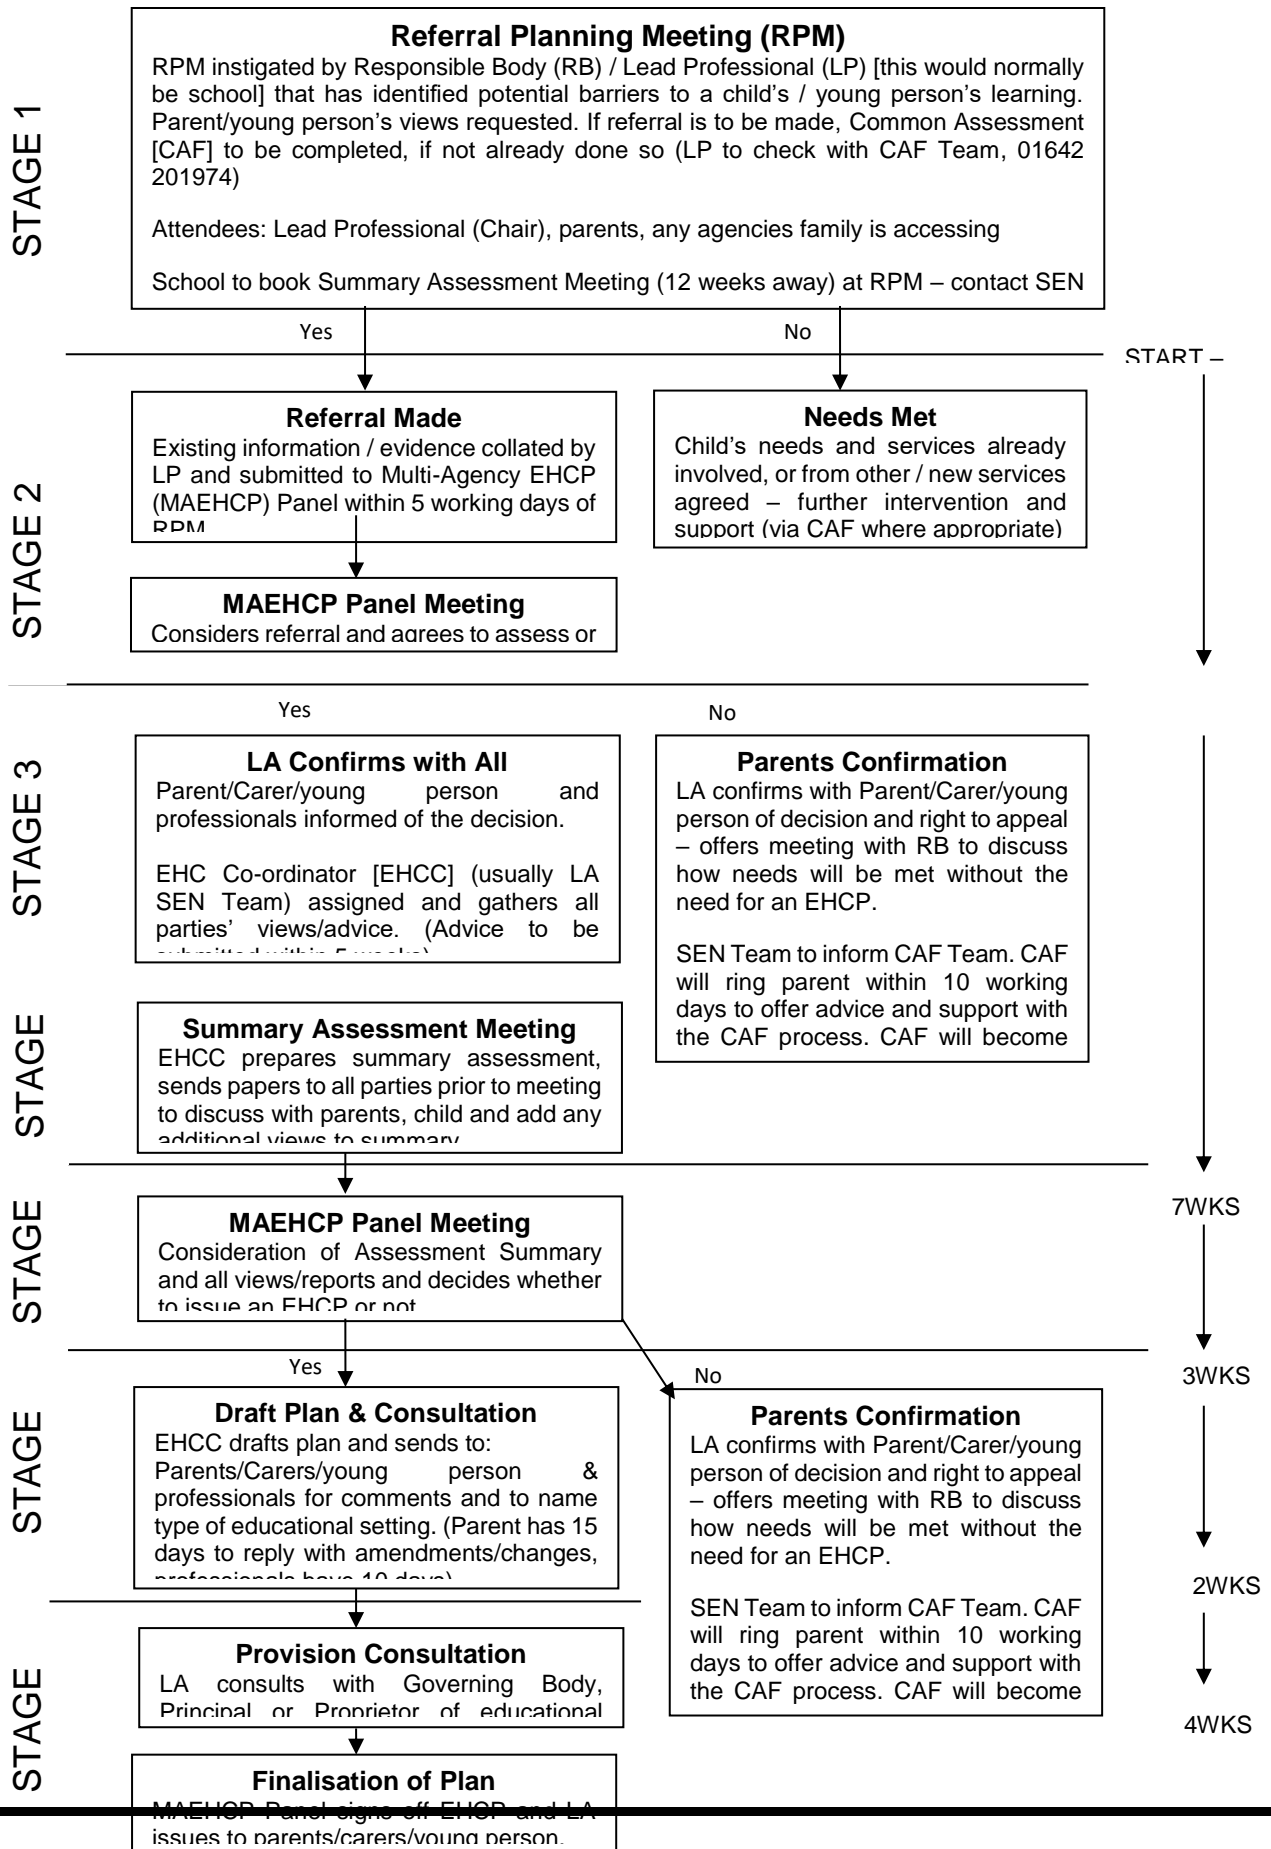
STAGE 1

**Referral Planning Meeting (RPM)**
RPM instigated by Responsible Body (RB) / Lead Professional (LP) [this would normally be school] that has identified potential barriers to a child's / young person's learning. Parent/young person's views requested. If referral is to be made, Common Assessment [CAF] to be completed, if not already done so (LP to check with CAF Team, 01642 201974)

Attendees: Lead Professional (Chair), parents, any agencies family is accessing

School to book Summary Assessment Meeting (12 weeks away) at RPM – contact SEN

Yes

No

START –

STAGE 2

**Referral Made**
Existing information / evidence collated by LP and submitted to Multi-Agency EHCP (MAEHCP) Panel within 5 working days of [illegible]

**Needs Met**
Child's needs and services already involved, or from other / new services agreed – further intervention and support (via CAF where appropriate)

**MAEHCP Panel Meeting**
Considers referral and agrees to assess or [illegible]

Yes

No

STAGE 3

**LA Confirms with All**
Parent/Carer/young person and professionals informed of the decision.

EHC Co-ordinator [EHCC] (usually LA SEN Team) assigned and gathers all parties' views/advice. (Advice to be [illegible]

**Parents Confirmation**
LA confirms with Parent/Carer/young person of decision and right to appeal – offers meeting with RB to discuss how needs will be met without the need for an EHCP.

SEN Team to inform CAF Team. CAF will ring parent within 10 working days to offer advice and support with the CAF process. CAF will become

STAGE

**Summary Assessment Meeting**
EHCC prepares summary assessment, sends papers to all parties prior to meeting to discuss with parents, child and add any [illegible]

7WKS

STAGE

**MAEHCP Panel Meeting**
Consideration of Assessment Summary and all views/reports and decides whether to issue an EHCP or not

3WKS

Yes

No

STAGE

**Draft Plan & Consultation**
EHCC drafts plan and sends to: Parents/Carers/young person & professionals for comments and to name type of educational setting. (Parent has 15 days to reply with amendments/changes, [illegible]

**Parents Confirmation**
LA confirms with Parent/Carer/young person of decision and right to appeal – offers meeting with RB to discuss how needs will be met without the need for an EHCP.

SEN Team to inform CAF Team. CAF will ring parent within 10 working days to offer advice and support with the CAF process. CAF will become

2WKS

STAGE

**Provision Consultation**
LA consults with Governing Body, Principal or Proprietor of educational

4WKS

**Finalisation of Plan**
MAEHCP Panel signs off EHCP and LA issues to parents/carers/young person.